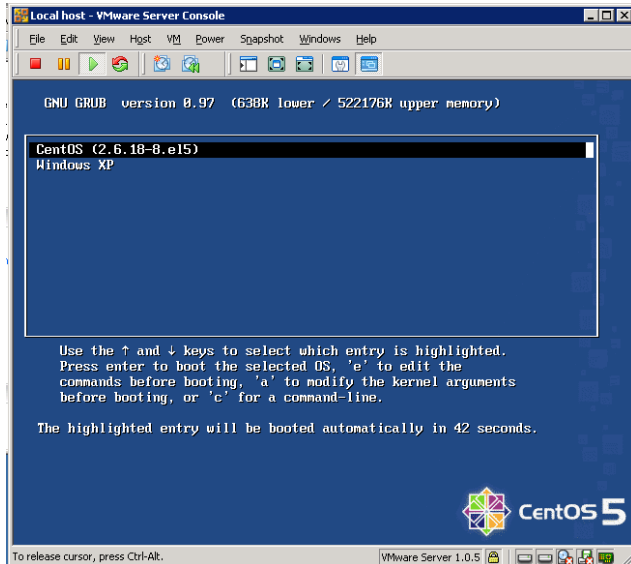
Local host - VMware Server Console

File Edit View Host VM Power Snapshot Windows Help

GNU GRUB version 0.97 (638K lower / 522176K upper memory)

CentOS (2.6.18-8.el5)
Windows XP

Use the ↑ and ↓ keys to select which entry is highlighted.
Press enter to boot the selected OS, 'e' to edit the commands before booting, 'a' to modify the kernel arguments before booting, or 'c' for a command-line.

The highlighted entry will be booted automatically in 42 seconds.

CentOS 5

To release cursor, press Ctrl-Alt.

VMware Server 1.0.5